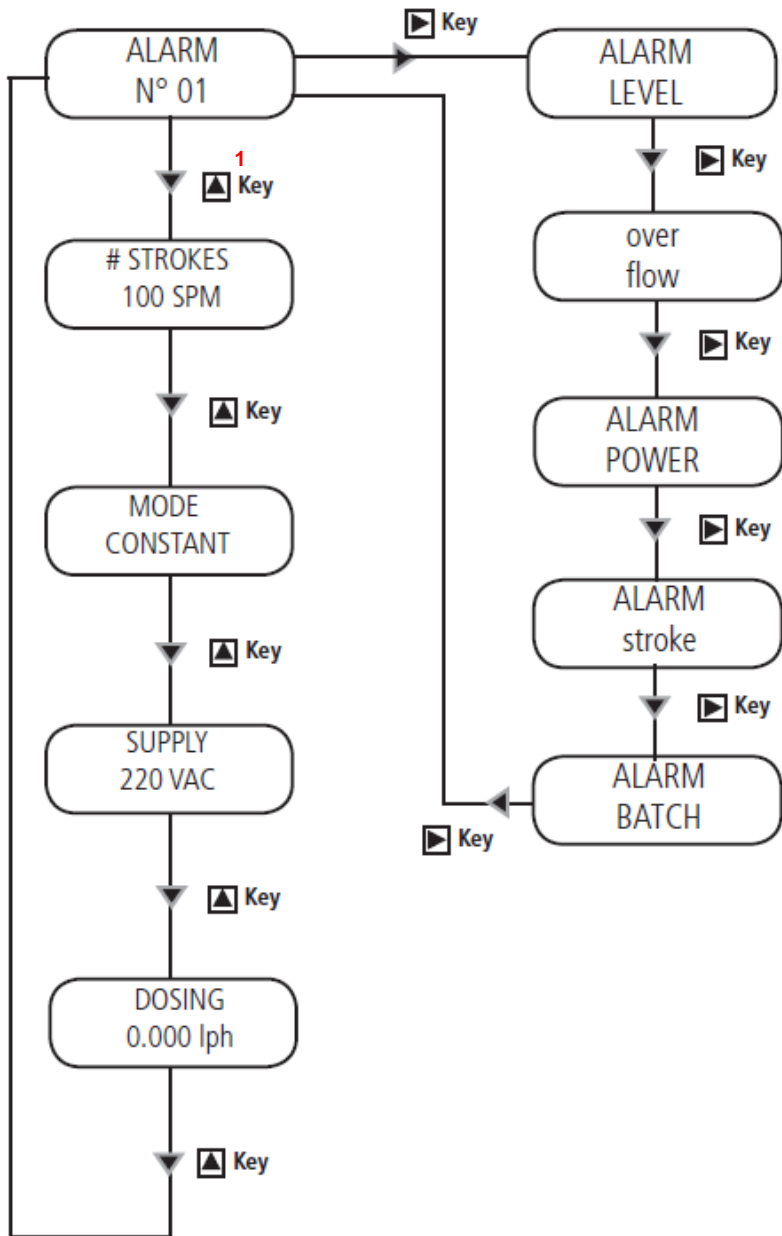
ALARM
N° 01

▶ Key

ALARM
LEVEL

1
▲ Key

▶ Key

# STROKES
100 SPM

over
flow

▲ Key

▶ Key

ALARM
POWER

MODE
CONSTANT

▶ Key

ALARM
stroke

▲ Key

▶ Key

SUPPLY
220 VAC

ALARM
BATCH

▶ Key

▲ Key

DOSING
0.000 lph

▲ Key